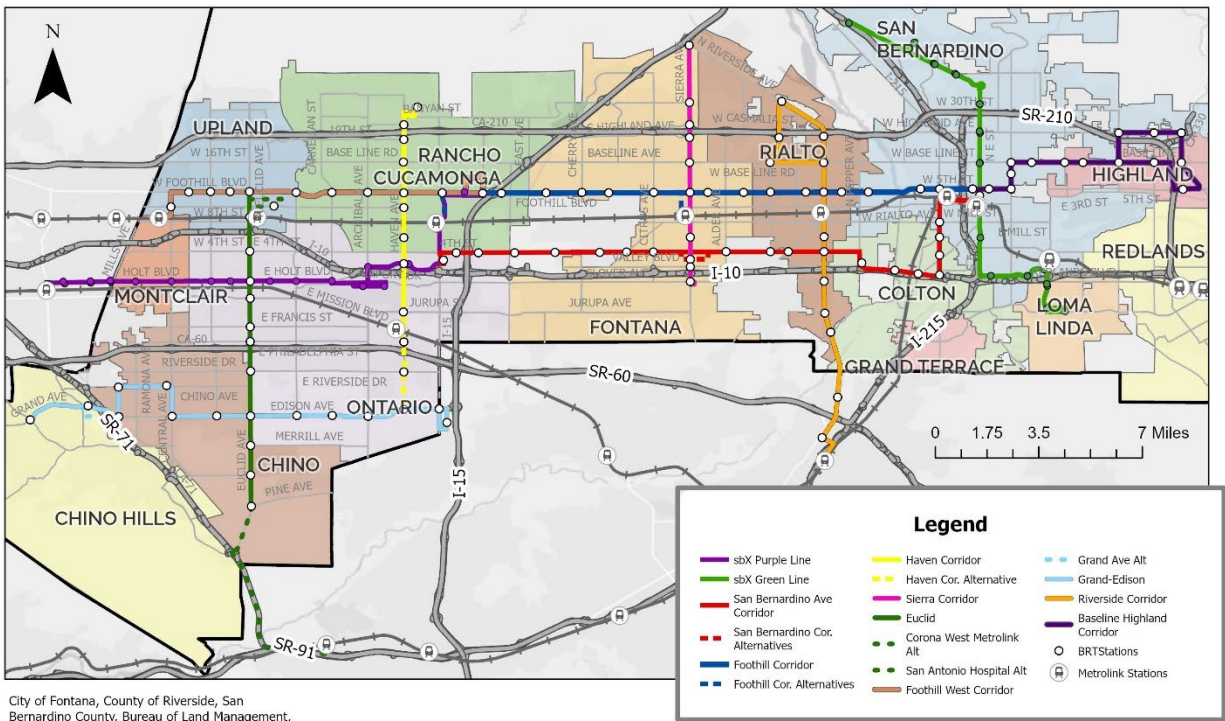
N

SAN BERNARDINO
UPLAND
RANCHO CUCAMONGA
RIALTO
HIGHLAND
REDLANDS
MONTCLAIR
COLTON
LOMA LINDA
FONTANA
GRAND TERRACE
ONTARIO
CHINO
CHINO HILLS

SR-210
CA-210
I-10
I-15
I-215
SR-60
SR-71
SR-91
CA-60

BANYAN ST
19TH ST
W 16TH ST
BASE LINE RD
BASELINE AVE
W FOOTHILL BLVD
FOOTHILL BLVD
W 8TH ST
W 4TH ST
E 4TH ST
4TH ST
HOLT BLVD
E HOLT BLVD
E MISSION BLVD
E FRANCIS ST
E PHILADELPHIA ST
RIVERSIDE DR
E RIVERSIDE DR
CHINO AVE
EDISON AVE
MERRILL AVE
PINE AVE
GRAND AVE
RAMONA AVE
CENTRAL AVE
EUCLID AVE
CARNELIAN ST
ARCHIBALD AVE
HAVEN AVE
EAST AVE
CHERRY AVE
CITRUS AVE
ALDER AVE
SIERRA AVE
N RIVERSIDE AVE
W CASMALIA ST
S HIGHLAND AVE
W HIGHLAND AVE
W 30TH ST
W BASE LINE RD
W BASE LINE ST
BASE LINE
W 5TH ST
E 3RD ST
5TH ST
W RIALTO AVE
E MILL ST
N E ST
VALLEY BLVD
SLOVER AVE
JURUPA AVE
JURUPA ST
MILLS AVE
N PEPPER AVE

0 1.75 3.5 7 Miles

Legend
sbX Purple Line
sbX Green Line
San Bernardino Ave Corridor
San Bernardino Cor. Alternatives
Foothill Corridor
Foothill Cor. Alternatives
Haven Corridor
Haven Cor. Alternative
Sierra Corridor
Euclid
Corona West Metrolink Alt
San Antonio Hospital Alt
Foothill West Corridor
Grand Ave Alt
Grand-Edison
Riverside Corridor
Baseline Highland Corridor
BRTStations
Metrolink Stations

City of Fontana, County of Riverside, San Bernardino County, Bureau of Land Management,